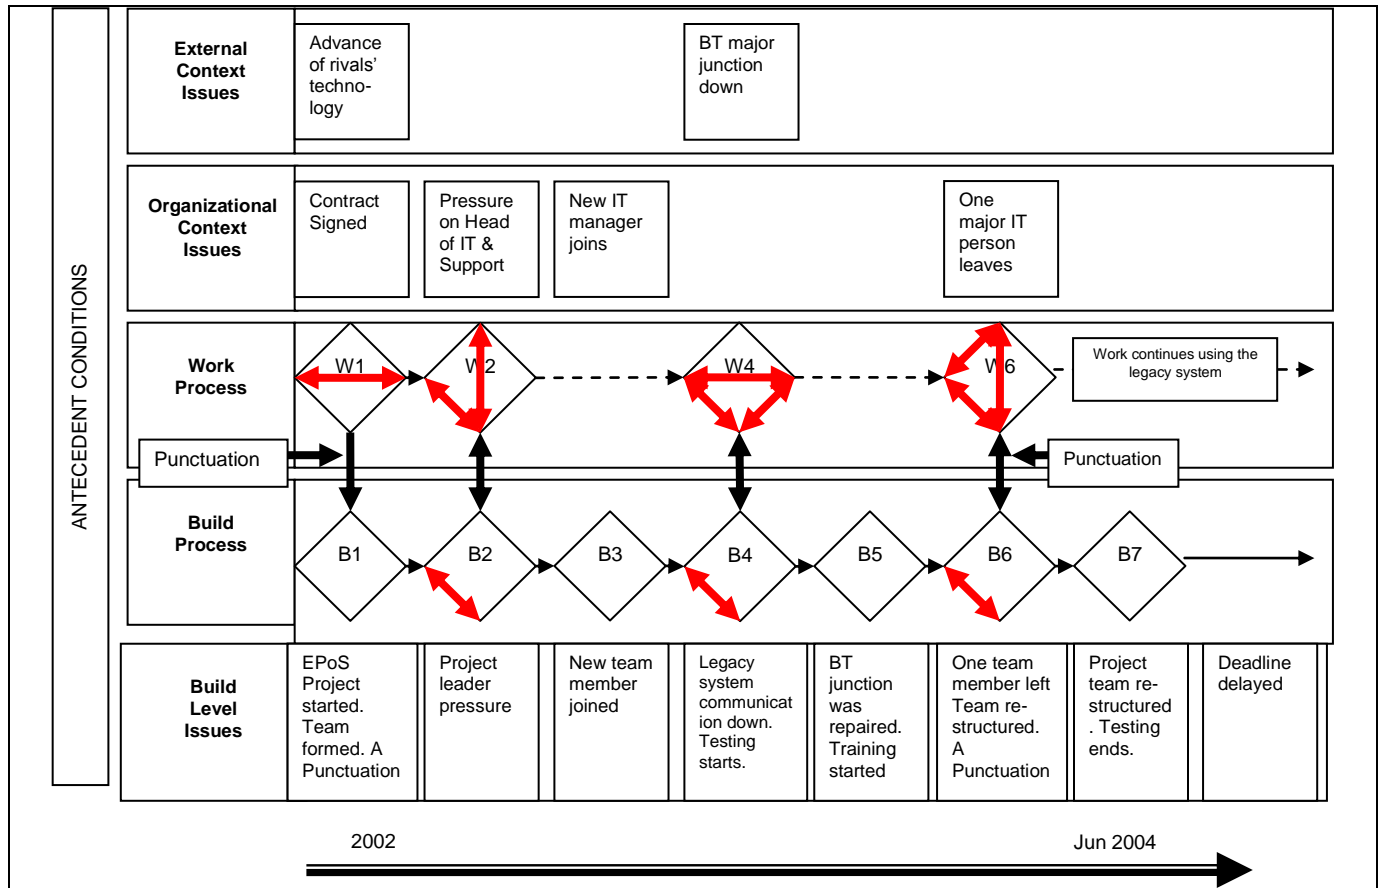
ANTECEDENT CONDITIONS

External Context Issues

Advance of rivals' technology

BT major junction down

Organizational Context Issues

Contract Signed

Pressure on Head of IT & Support

New IT manager joins

One major IT person leaves

Work Process

W1

W2

W4

W6

Work continues using the legacy system

Punctuation

Punctuation

Build Process

B1

B2

B3

B4

B5

B6

B7

Build Level Issues

EPoS Project started. Team formed. A Punctuation

Project leader pressure

New team member joined

Legacy system communication down. Testing starts.

BT junction was repaired. Training started

One team member left Team restructured. A Punctuation

Project team restructured. Testing ends.

Deadline delayed

2002

Jun 2004